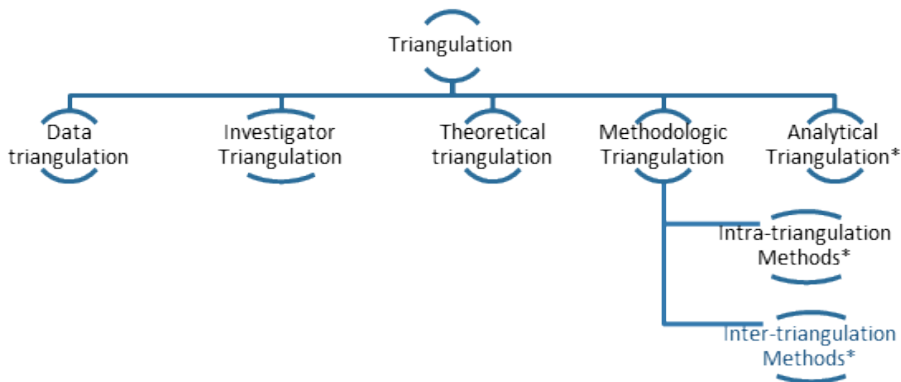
Triangulation

Data triangulation

Investigator Triangulation

Theoretical triangulation

Methodologic Triangulation

Analytical Triangulation*

Intra-triangulation Methods*

Inter-triangulation Methods*